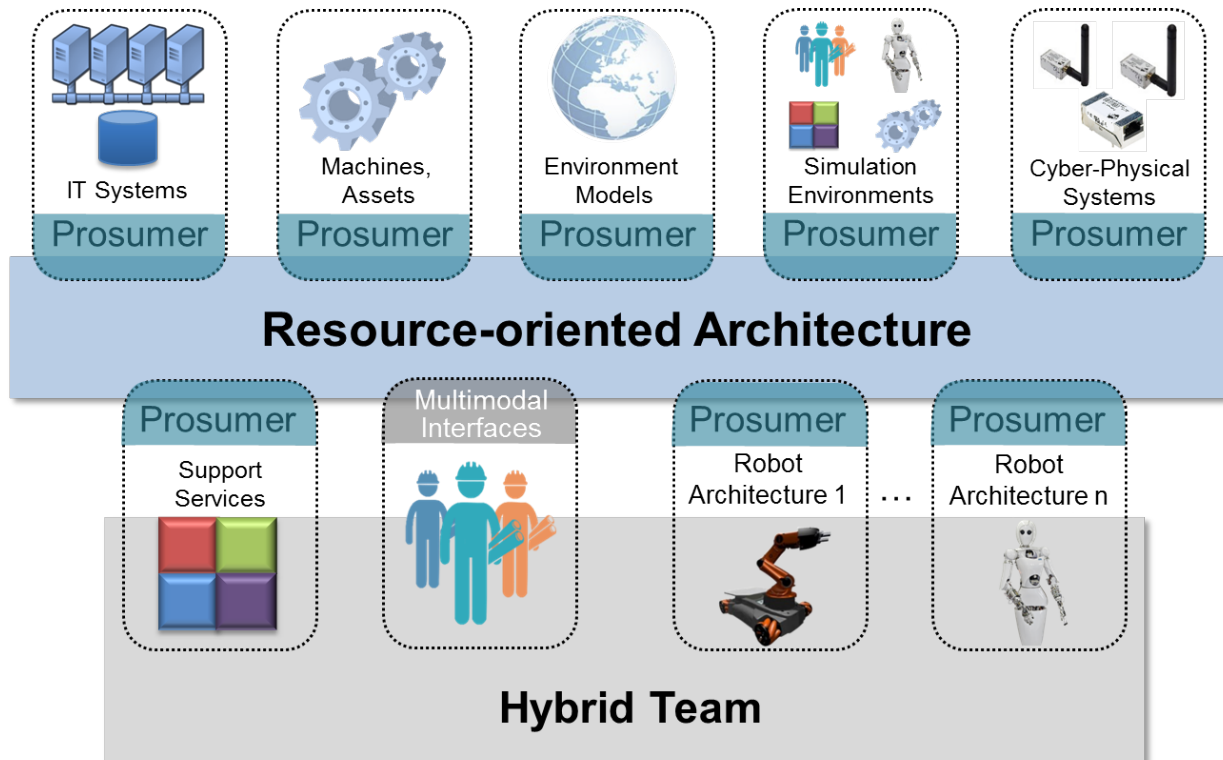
IT Systems
Prosumer

Machines, Assets
Prosumer

Environment Models
Prosumer

Simulation Environments
Prosumer

Cyber-Physical Systems
Prosumer

Resource-oriented Architecture

Prosumer
Support Services

Multimodal Interfaces

Prosumer
Robot Architecture 1

...

Prosumer
Robot Architecture n

Hybrid Team